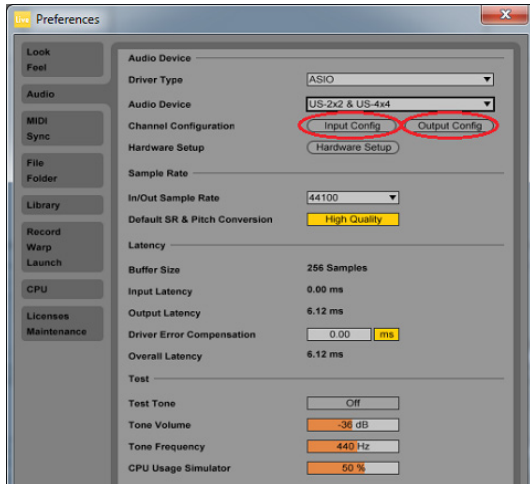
Live Preferences

Look
Feel

Audio

MIDI
Sync

File
Folder

Library

Record
Warp
Launch

CPU

Licenses
Maintenance

Audio Device

Driver Type
ASIO

Audio Device
US-2x2 & US-4x4

Channel Configuration
Input Config
Output Config

Hardware Setup
Hardware Setup

Sample Rate

In/Out Sample Rate
44100

Default SR & Pitch Conversion
High Quality

Latency

Buffer Size
256 Samples

Input Latency
0.00 ms

Output Latency
6.12 ms

Driver Error Compensation
0.00
ms

Overall Latency
6.12 ms

Test

Test Tone
Off

Tone Volume
-36 dB

Tone Frequency
440 Hz

CPU Usage Simulator
50 %